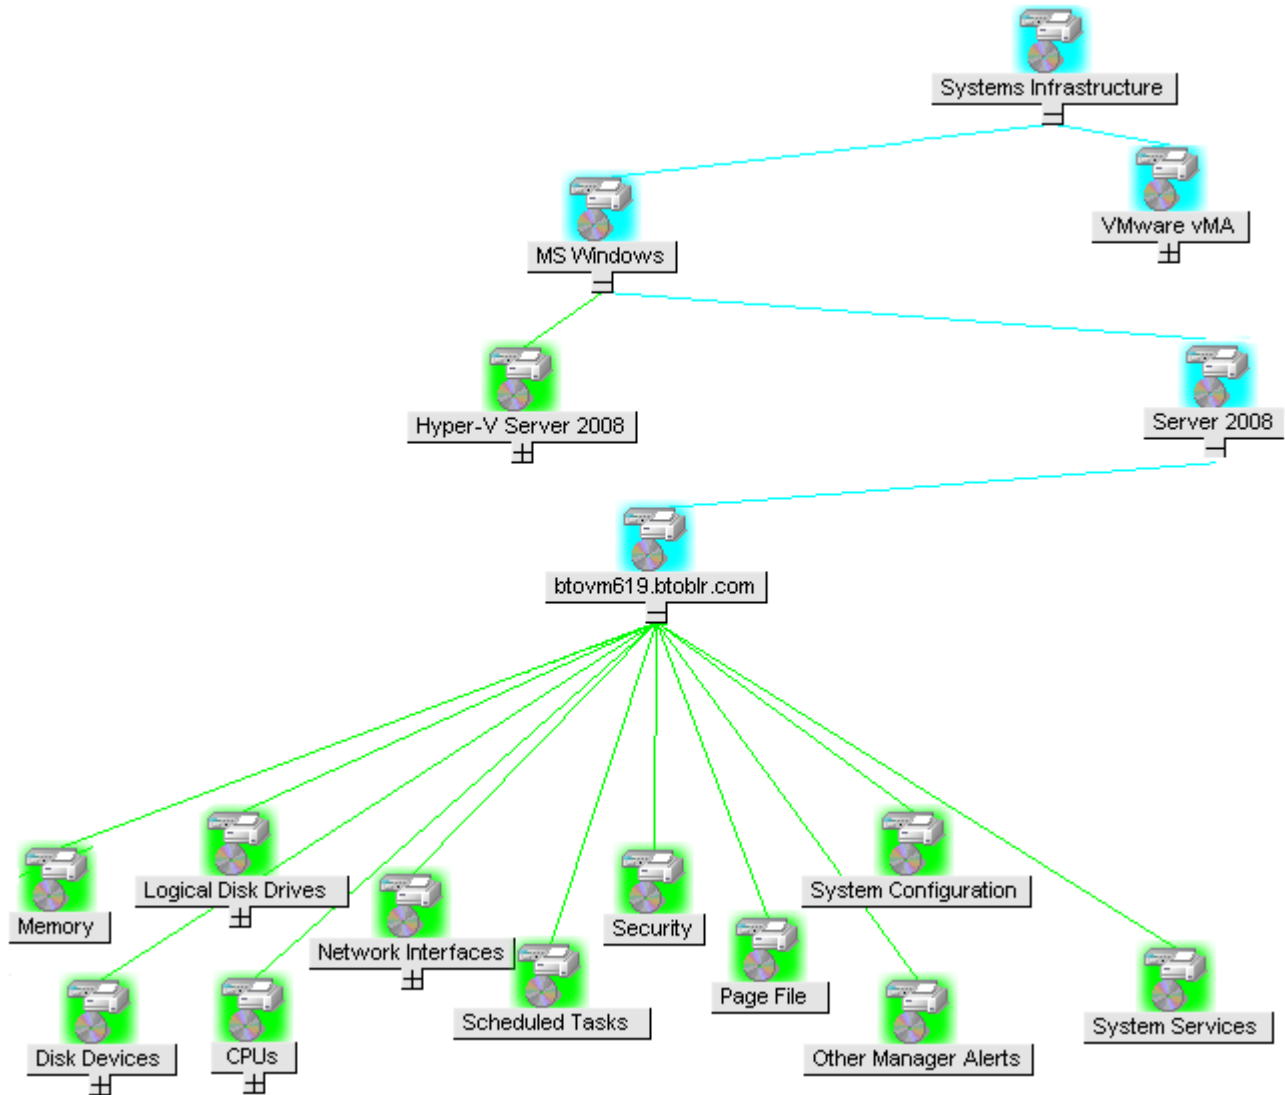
Systems Infrastructure

MS Windows

VMware vMA

Hyper-V Server 2008

Server 2008

btovm619.btoblr.com

Memory

Logical Disk Drives

Network Interfaces

Security

System Configuration

Scheduled Tasks

Page File

System Services

Disk Devices

CPUs

Other Manager Alerts